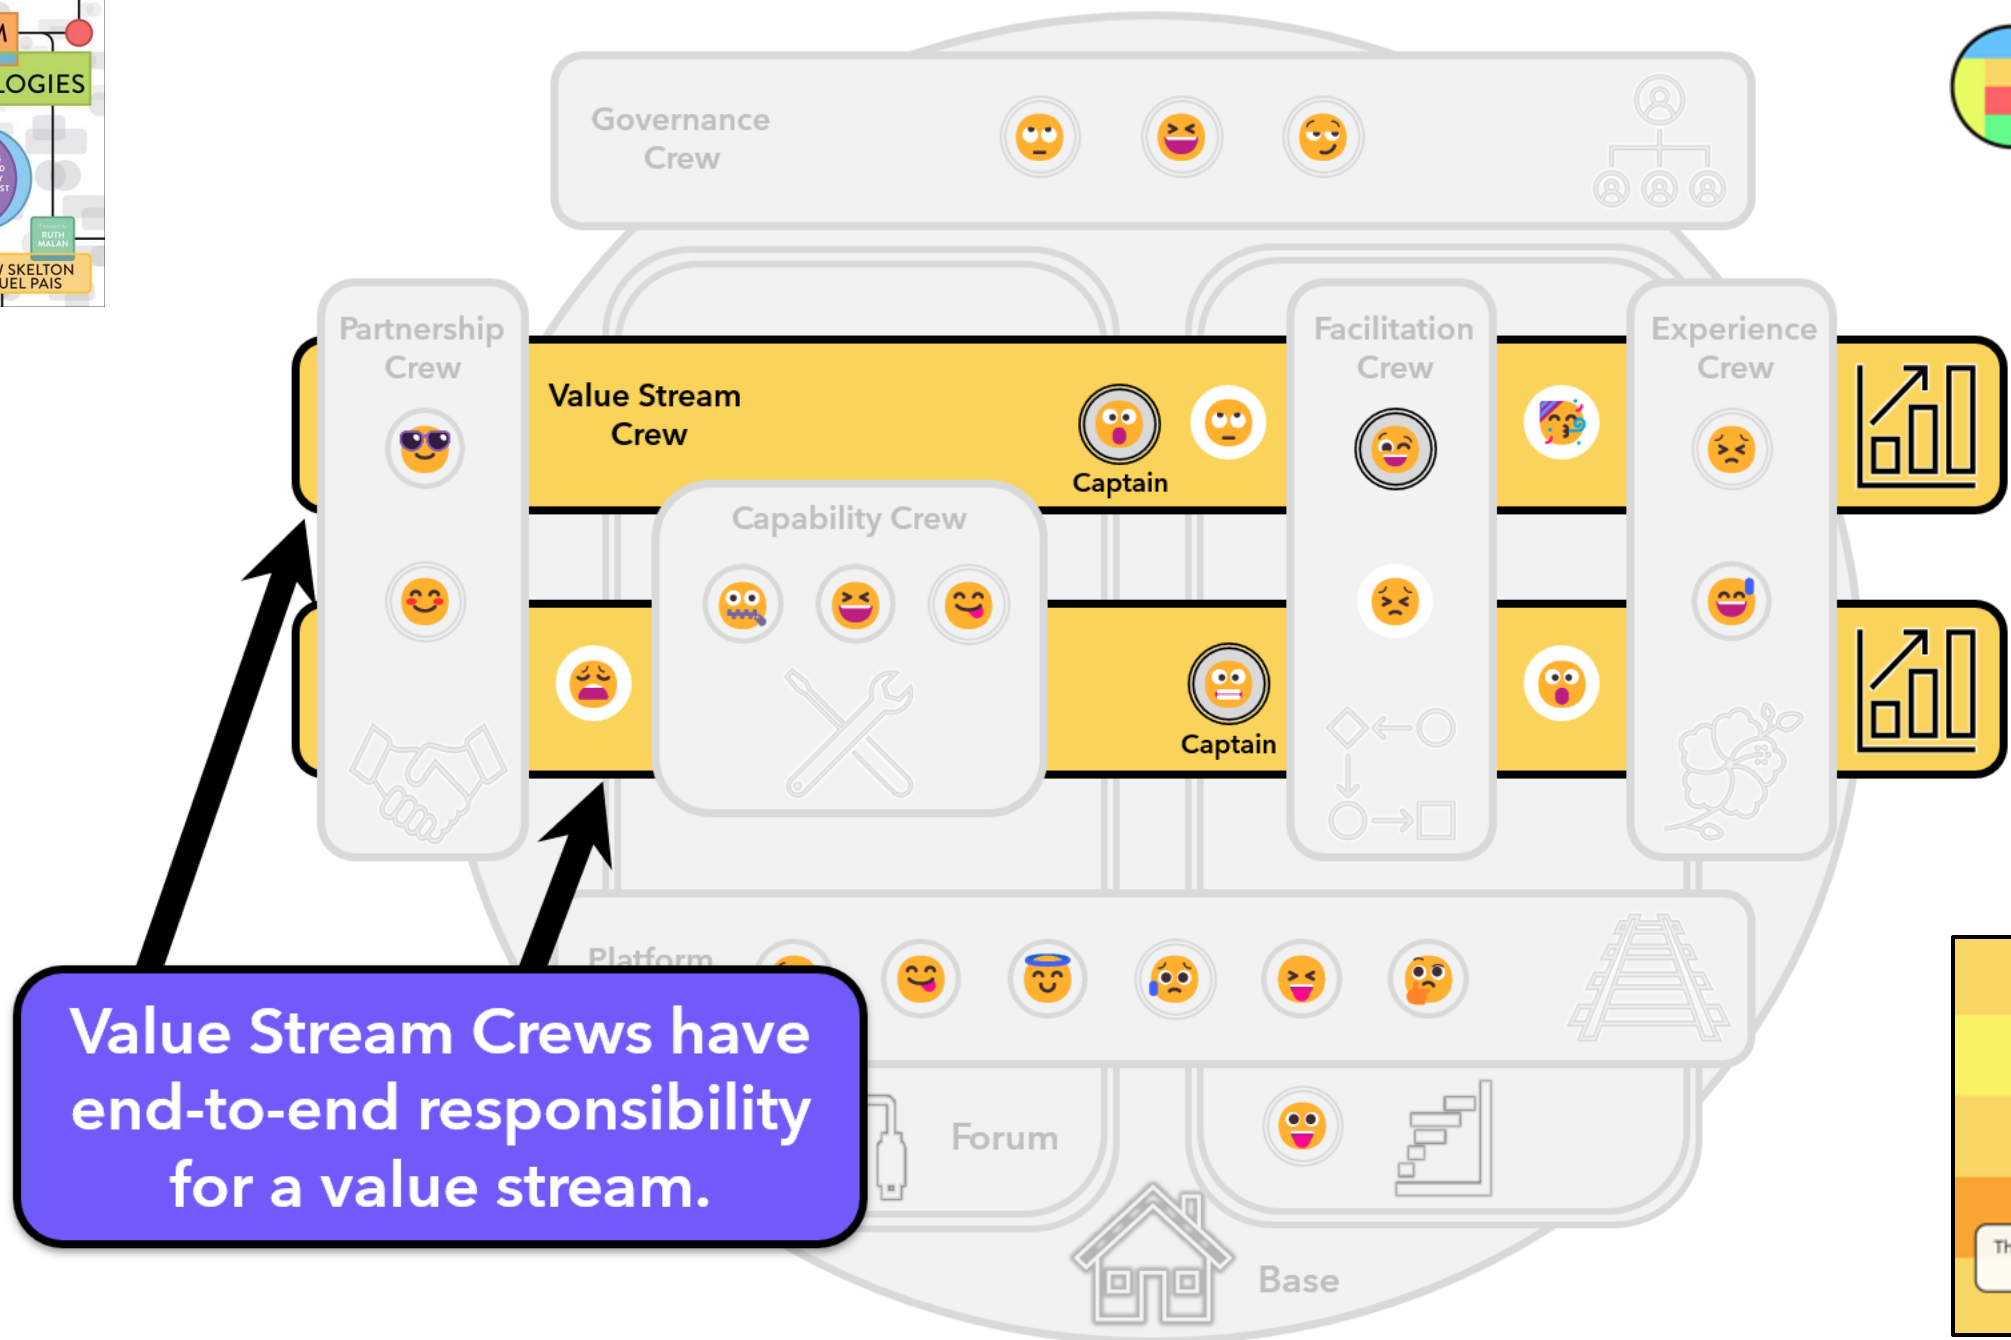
M
LOGIES
RUTH MALAN
SKELTON
UEL PAIS

Governance Crew

Partnership Crew

Value Stream Crew

Captain

Facilitation Crew

Experience Crew

Capability Crew

Captain

Platform

Forum

Base

Value Stream Crews have end-to-end responsibility for a value stream.

Th